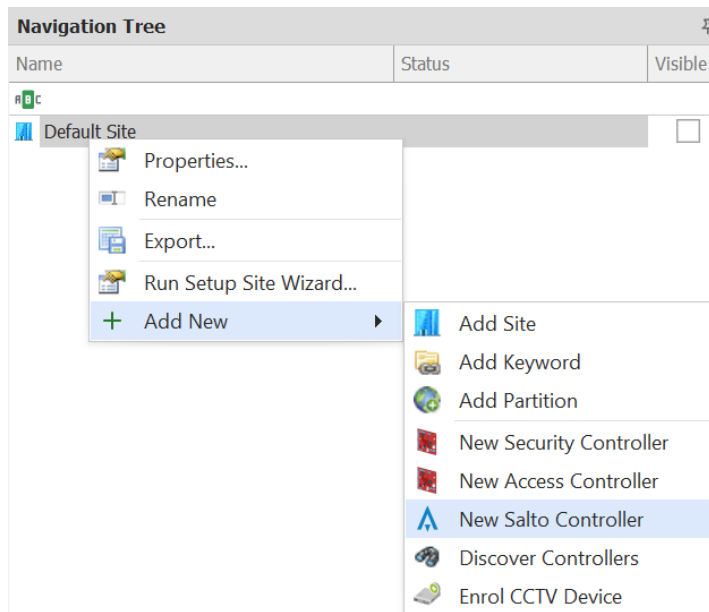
Navigation Tree

| Name | Status | Visible |
|---|---|---|

ABC

Default Site

Properties...
Rename
Export...
Run Setup Site Wizard...
Add New

Add Site
Add Keyword
Add Partition
New Security Controller
New Access Controller
New Salto Controller
Discover Controllers
Enrol CCTV Device